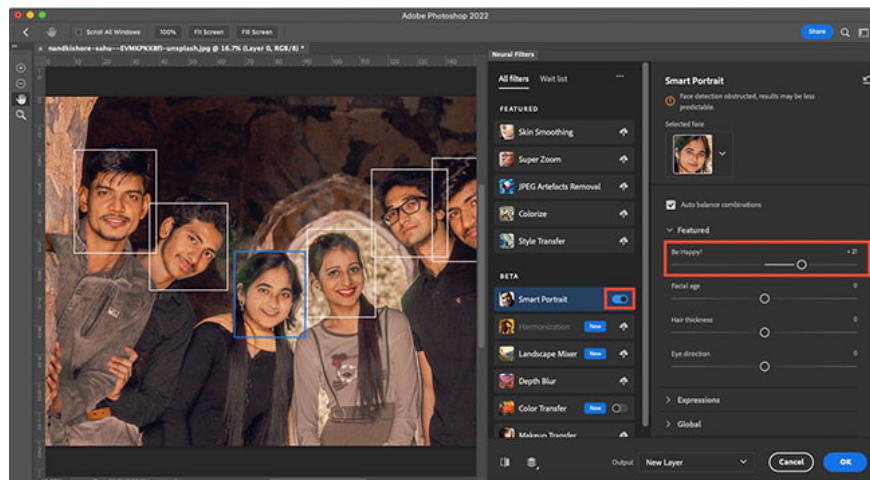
Adobe Photoshop 2022

Scroll All Windows 100% Fit Screen Fill Screen

Share

nandkishore-sahu--EVMXPKK8fi-unsplash.jpg @ 16.7% (Layer 0, RGB/8) *

Neural Filters

All filters Wait list

FEATURED

Skin Smoothing

Super Zoom

JPEG Artefacts Removal

Colorize

Style Transfer

BETA

Smart Portrait

Harmonization New

Landscape Mixer New

Depth Blur

Color Transfer New

Makeup Transfer

Smart Portrait

Face detection obstructed, results may be less predictable.

Selected face

Auto balance combinations

Featured

Be Happy! +21

Facial age 0

Hair thickness 0

Eye direction 0

Expressions

Global

Output New Layer

Cancel OK